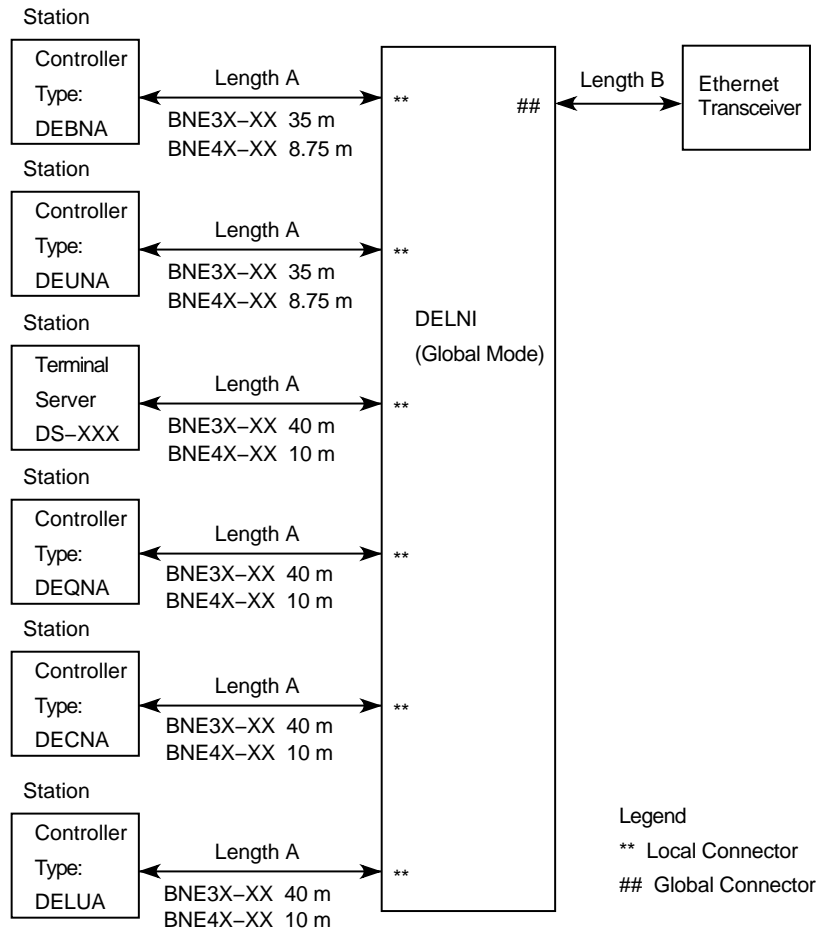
Station

Controller
Type:
DEBNA

Length A
BNE3X–XX 35 m
BNE4X–XX 8.75 m

**

##

Length B

Ethernet
Transceiver

Station

Controller
Type:
DEUNA

Length A
BNE3X–XX 35 m
BNE4X–XX 8.75 m

**

DELNI
(Global Mode)

Station

Terminal
Server
DS–XXX

Length A
BNE3X–XX 40 m
BNE4X–XX 10 m

**

Station

Controller
Type:
DEQNA

Length A
BNE3X–XX 40 m
BNE4X–XX 10 m

**

Station

Controller
Type:
DECNA

Length A
BNE3X–XX 40 m
BNE4X–XX 10 m

**

Station

Controller
Type:
DELUA

Length A
BNE3X–XX 40 m
BNE4X–XX 10 m

**

Legend
** Local Connector
## Global Connector